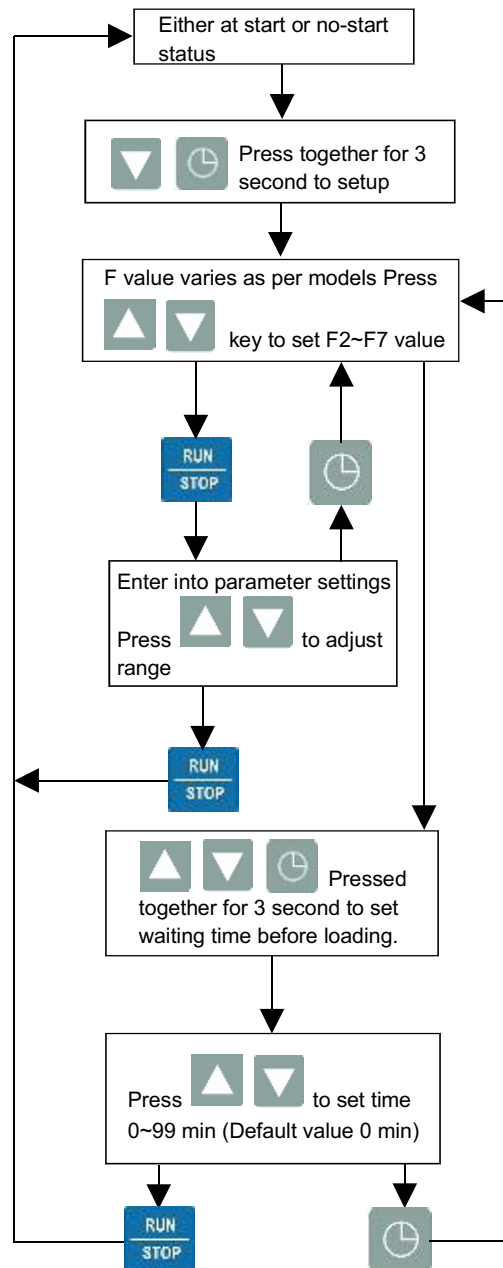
Either at start or no-start status

Press together for 3 second to setup

F value varies as per models Press key to set F2~F7 value

RUN
STOP

Enter into parameter settings Press to adjust range

RUN
STOP

Pressed together for 3 second to set waiting time before loading.

Press to set time 0~99 min (Default value 0 min)

RUN
STOP